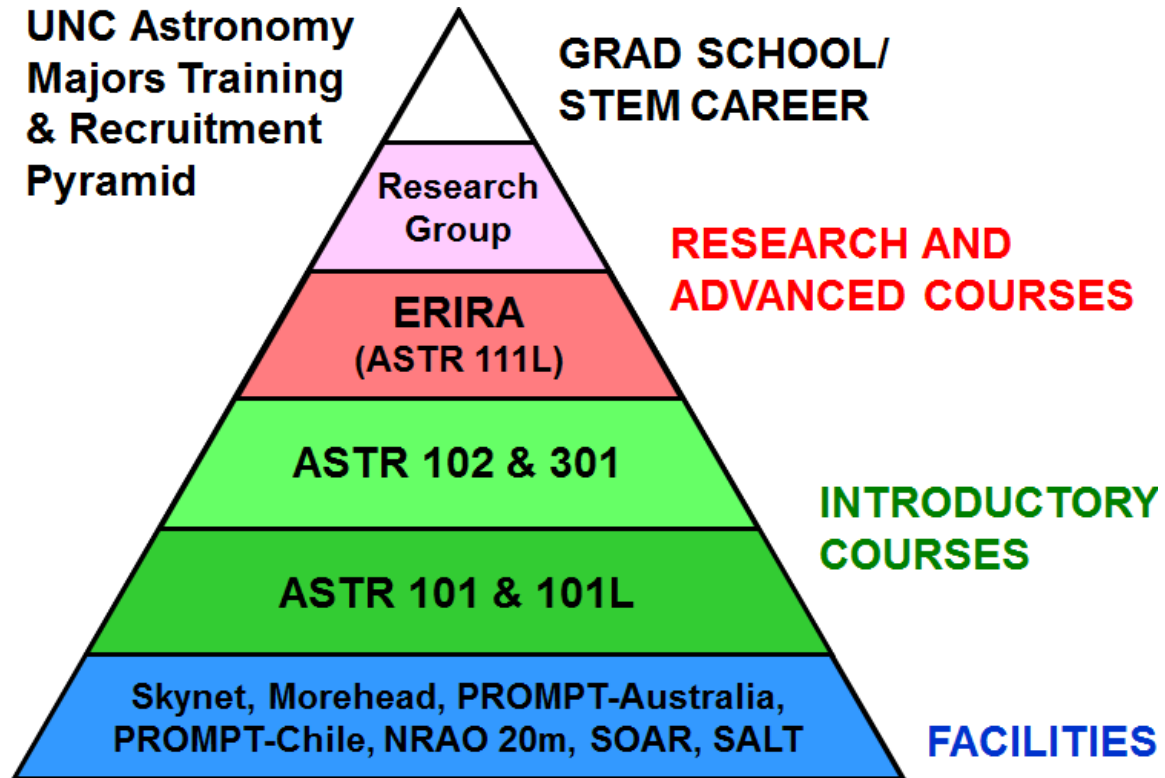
UNC Astronomy Majors Training & Recruitment Pyramid

GRAD SCHOOL/ STEM CAREER

Research Group

RESEARCH AND ADVANCED COURSES

ERIRA (ASTR 111L)

ASTR 102 & 301

INTRODUCTORY COURSES

ASTR 101 & 101L

Skynet, Morehead, PROMPT-Australia, PROMPT-Chile, NRAO 20m, SOAR, SALT

FACILITIES